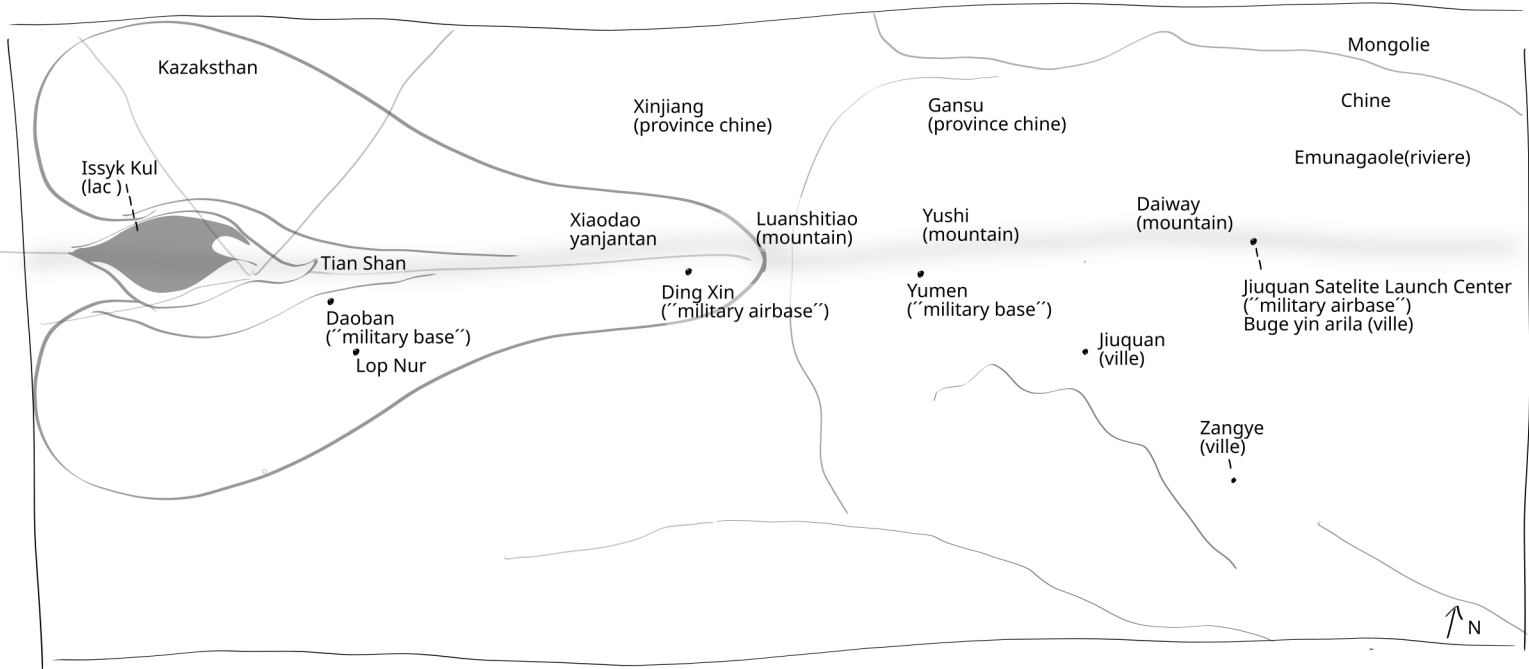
Kazaksthan

Xinjiang
(province chine)

Gansu
(province chine)

Mongolie

Chine

Emunagaole(riviere)

Issyk Kul
(lac )

Xiaodao
yanjantan

Luanshitiao
(mountain)

Yushi
(mountain)

Daiway
(mountain)

Tian Shan

Ding Xin
(´´military airbase´´)

Yumen
(´´military base´´)

Jiuquan Satelite Launch Center
(´´military airbase´´)
Buge yin arila (ville)

Daoban
(´´military base´´)

Lop Nur

Jiuquan
(ville)

Zangye
(ville)

N